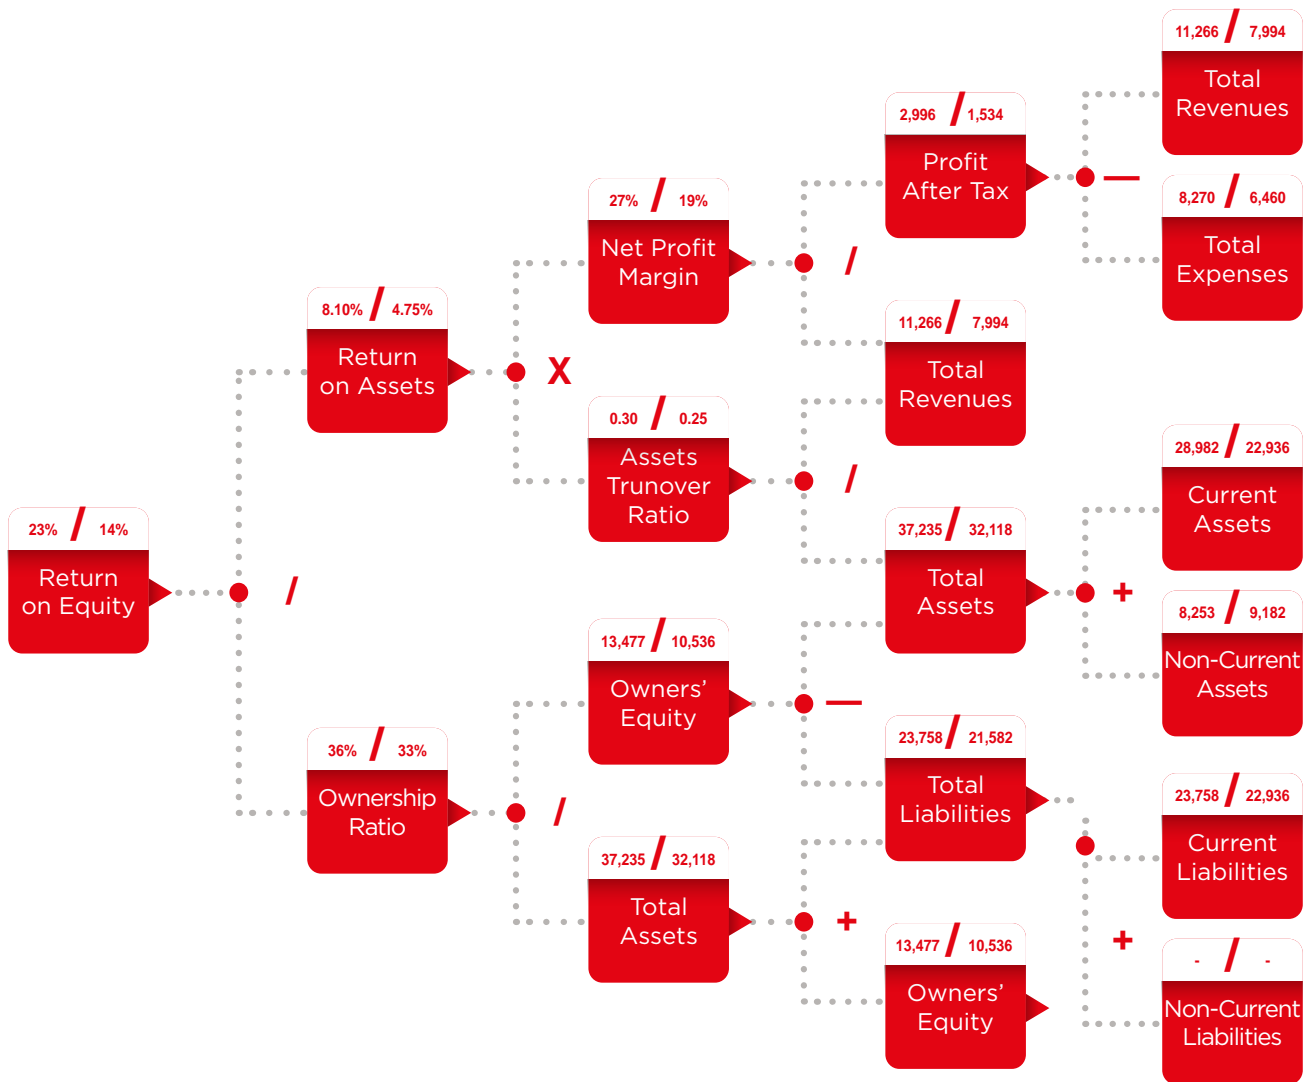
11,266 / 7,994
Total Revenues

2,996 / 1,534
Profit After Tax

—

8,270 / 6,460
Total Expenses

27% / 19%
Net Profit Margin

/

11,266 / 7,994
Total Revenues

8.10% / 4.75%
Return on Assets

X

0.30 / 0.25
Assets Trunover Ratio

/

28,982 / 22,936
Current Assets

23% / 14%
Return on Equity

/

37,235 / 32,118
Total Assets

+

8,253 / 9,182
Non-Current Assets

13,477 / 10,536
Owners' Equity

—

36% / 33%
Ownership Ratio

/

23,758 / 21,582
Total Liabilities

23,758 / 22,936
Current Liabilities

37,235 / 32,118
Total Assets

+

13,477 / 10,536
Owners' Equity

+

- / -
Non-Current Liabilities